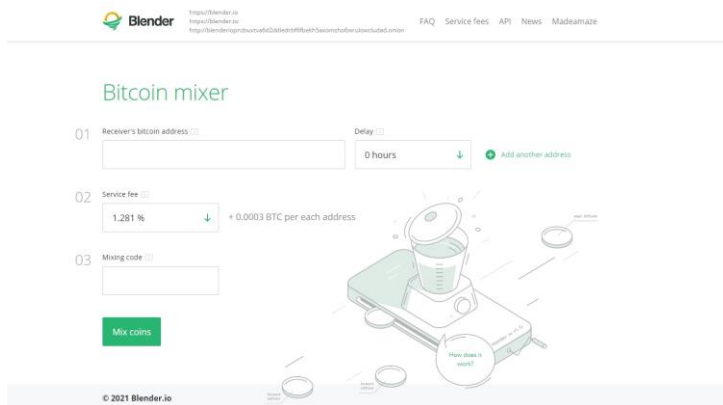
Blender
https://blender.io
https://blender.io
http://blenderiqmzbuxtvafd2ddedrbf6fbzkh5wiomchoburubxcluded.onion

FAQ Service fees API News Madeamaze

Bitcoin mixer

01 Receiver's bitcoin address

Delay
0 hours ↓

Add another address

02 Service fee
1.281 % ↓
+ 0.0003 BTC per each address

03 Mixing code

Mix coins

How does it work?

© 2021 Blender.io